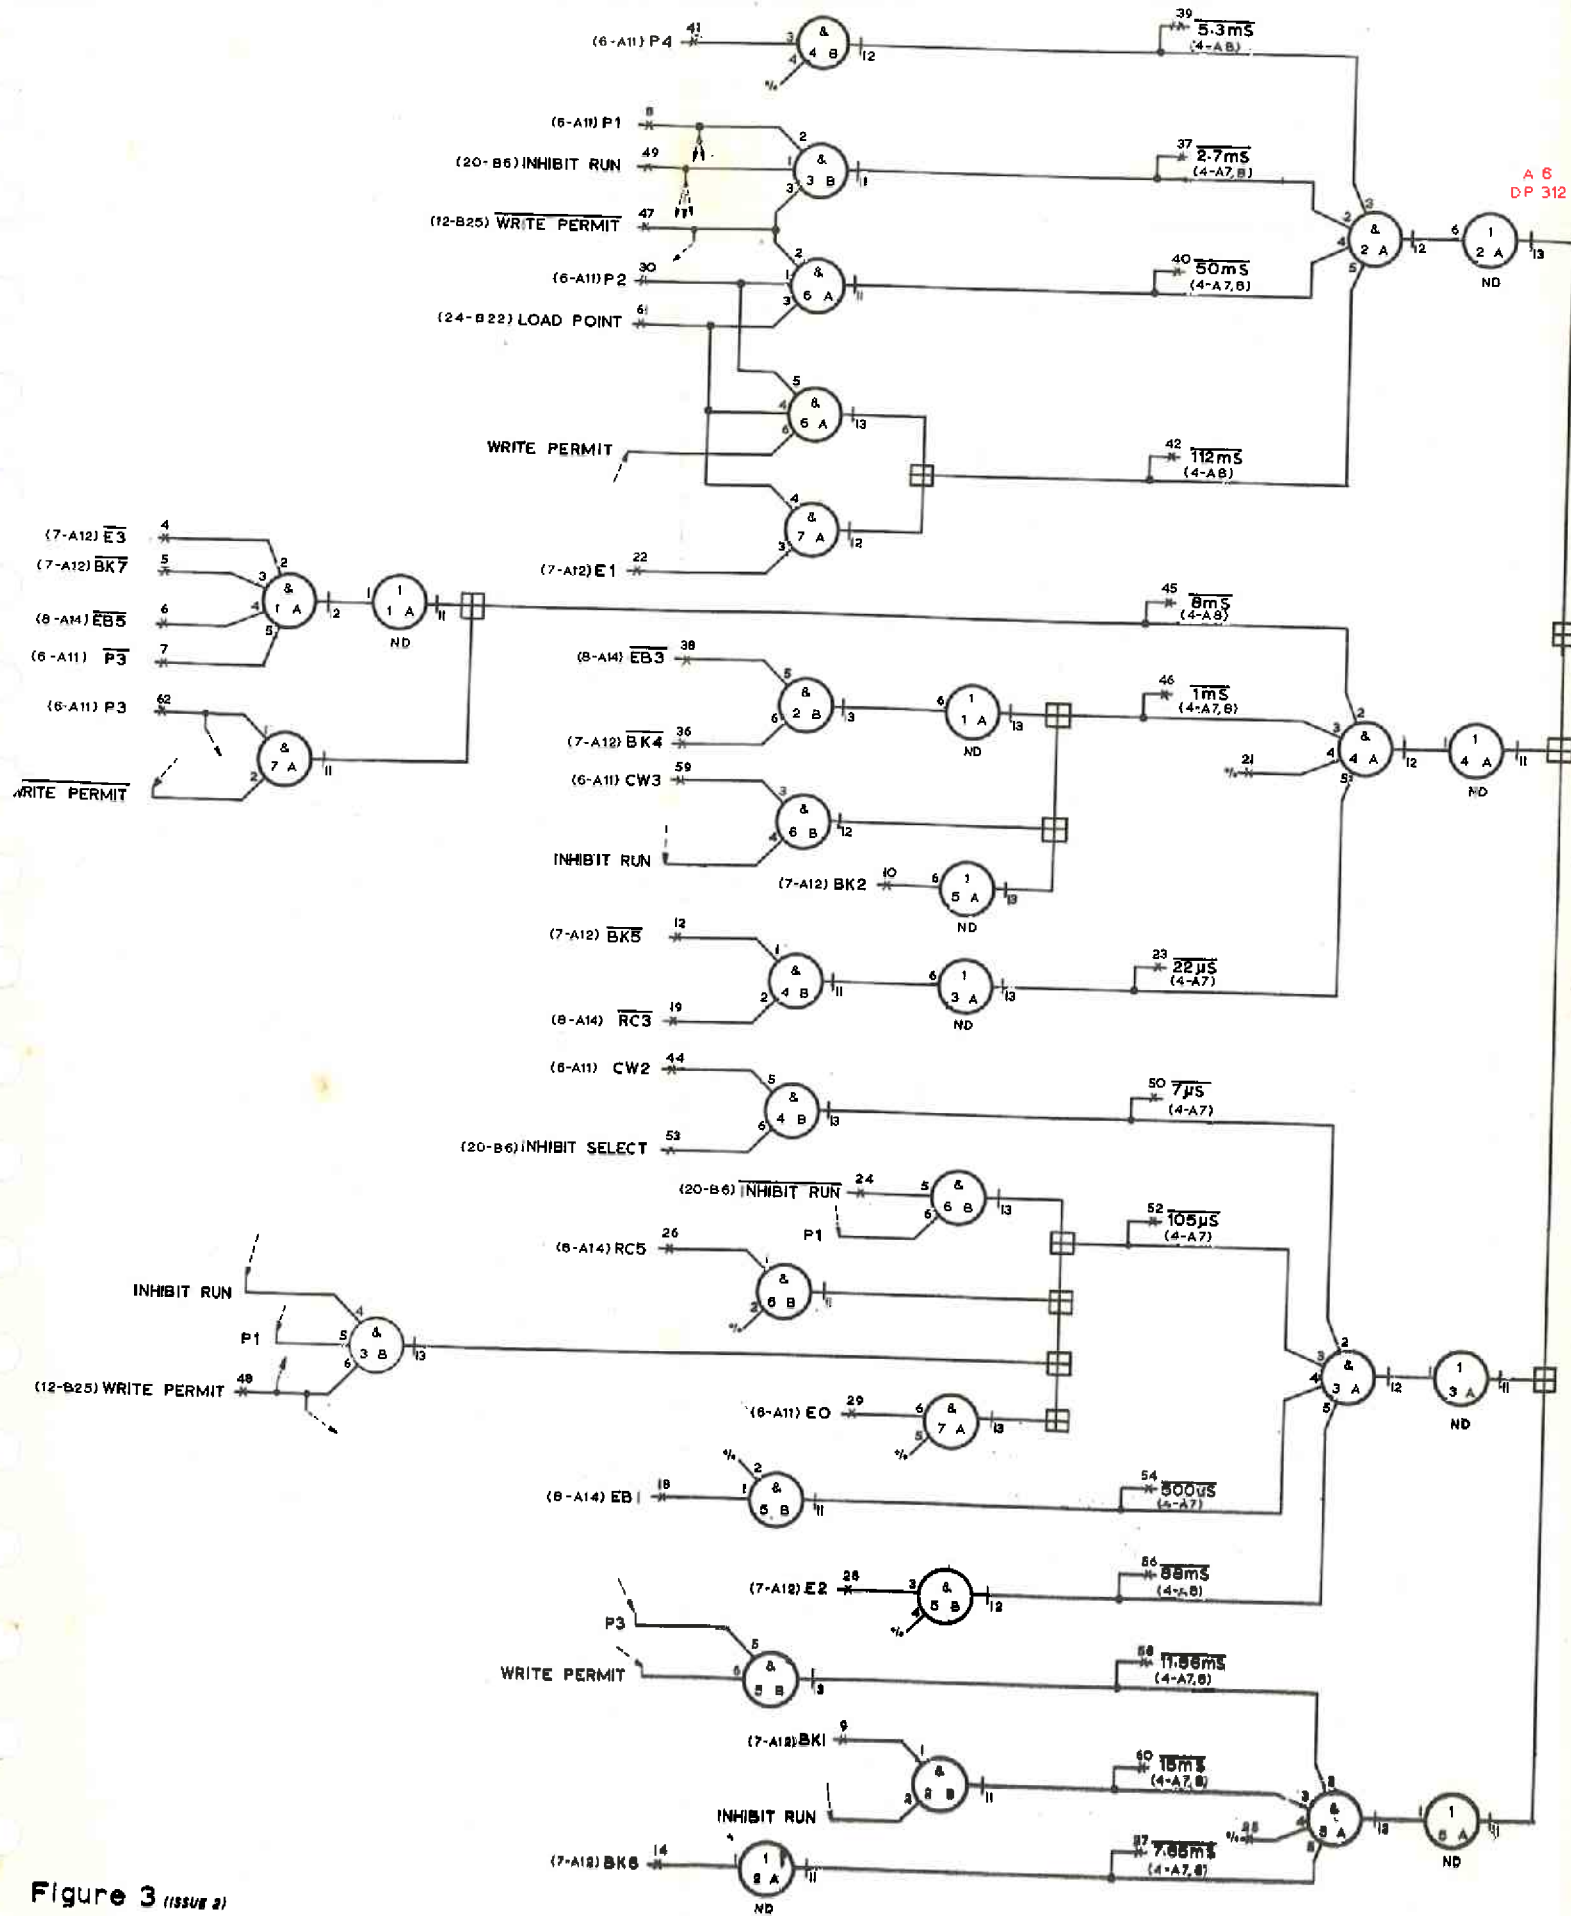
(6-A11) P4 41
& 4 B
5.3mS (4-A8) 39

(6-A11) P1 8
(20-B6) INHIBIT RUN 49
(12-B25) $\overline{\text{WRITE PERMIT}}$ 47
& 3 B
2.7mS (4-A7,8) 37

(6-A11) P2 30
(24-B22) LOAD POINT 61
& 6 A
50mS (4-A7,8) 40

A 6
DP 312

& 2 A
1 2 A
ND

& 6 A
WRITE PERMIT
& 7 A
(7-A12) E1 22
112mS (4-A8) 42

(7-A12) $\overline{\text{E3}}$ 4
(7-A12) $\overline{\text{BK7}}$ 5
(8-A14) $\overline{\text{EB5}}$ 6
(6-A11) $\overline{\text{P3}}$ 7
& 1 A
1 1 A
ND

(6-A11) P3 62
& 7 A
WRITE PERMIT

8mS (4-A8) 45

(8-A14) $\overline{\text{EB3}}$ 38
(7-A12) $\overline{\text{BK4}}$ 36
& 2 B
1 1 A
ND
1mS (4-A7,8) 46

(6-A11) CW3 59
INHIBIT RUN
& 6 B
(7-A12) BK2 10
1 5 A
ND

& 4 A
21
1 4 A
ND

(7-A12) $\overline{\text{BK5}}$ 12
(8-A14) $\overline{\text{RC3}}$ 19
& 4 B
1 3 A
ND
22μS (4-A7) 23

(6-A11) CW2 44
(20-B6) INHIBIT SELECT 53
& 4 B
7μS (4-A7) 50

(20-B6) $\overline{\text{INHIBIT RUN}}$ 24
P1
& 6 B
105μS (4-A7) 52

(8-A14) RC5 26
& 6 B

INHIBIT RUN
P1
(12-B25) WRITE PERMIT 48
& 3 B

(6-A11) EO 29
& 7 A

& 3 A
1 3 A
ND

(8-A14) EB1 18
& 5 B
500μS (4-A7) 54

(7-A12) E2 28
& 5 B
88mS (4-A8) 56

P3
WRITE PERMIT
& 5 B
11.66mS (4-A7,8) 58

(7-A12) BK1 9
INHIBIT RUN
& 8 B
16mS (4-A7,8) 60

& 8 A
1 6 A
ND

(7-A12) BK6 14
1 2 A
ND
7.66mS (4-A7,8) 57

Figure 3 (ISSUE 2)